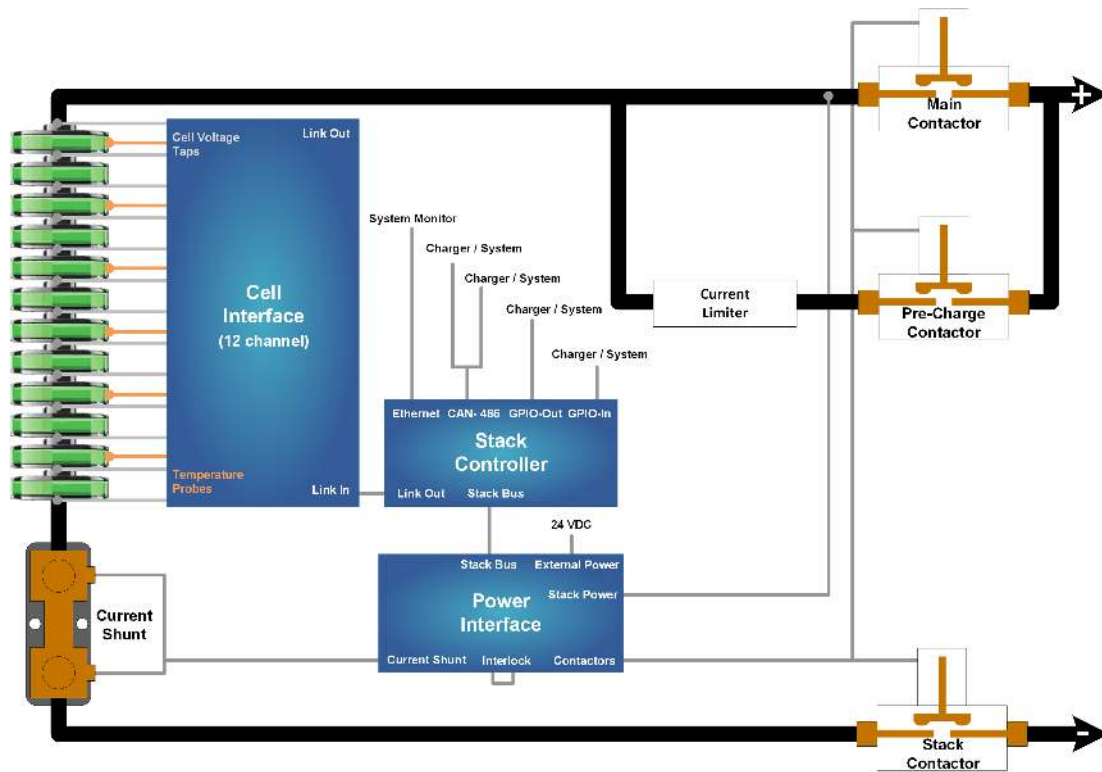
+

Main Contactor

Cell Voltage Taps

Link Out

System Monitor

Charger / System

Charger / System

Charger / System

Charger / System

Current Limiter

Pre-Charge Contactor

Cell Interface (12 channel)

Ethernet CAN- 485 GPIO-Out GPIO-In

Stack Controller

Temperature Probes

Link In

Link Out

Stack Bus

24 VDC

Stack Bus

External Power

Current Shunt

Power Interface

Stack Power

Current Shunt

Interlock

Contactors

Stack Contactor

-